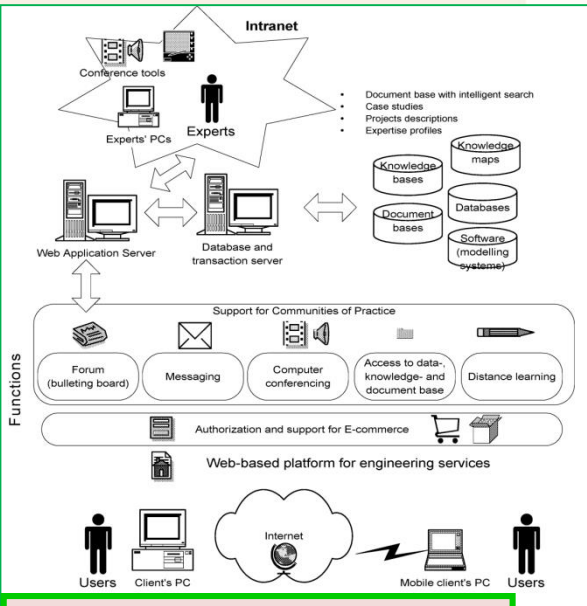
Intranet

Conference tools

Experts' PCs

Experts

- Document base with intelligent search
- Case studies
- Projects descriptions
- Expertise profiles

Knowledge bases

Knowledge maps

Document bases

Databases

Software (modelling systeme)

Web Application Server

Database and transaction server

Functions

Support for Communities of Practice

Forum (bulleting board)

Messaging

Computer conferencing

Access to data-, knowledge- and document base

Distance learning

Authorization and support for E-commerce

Web-based platform for engineering services

Internet

Users

Client's PC

Mobile client's PC

Users